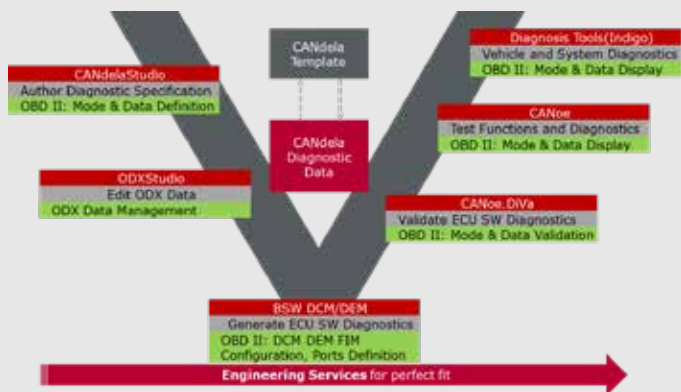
CANdela Template

Diagnosis Tools(Indigo)
Vehicle and System Diagnostics
OBD II: Mode & Data Display

CANdelaStudio
Author Diagnostic Specification
OBD II: Mode & Data Definition

CANdela Diagnostic Data

CANoe
Test Functions and Diagnostics
OBD II: Mode & Data Display

ODXStudio
Edit ODX Data
ODX Data Management

CANoe.DiVa
Validate ECU SW Diagnostics
OBD II: Mode & Data Validation

BSW DCM/DEM
Generate ECU SW Diagnostics
OBD II: DCM DEM FIM Configuration, Ports Definition

Engineering Services for perfect fit